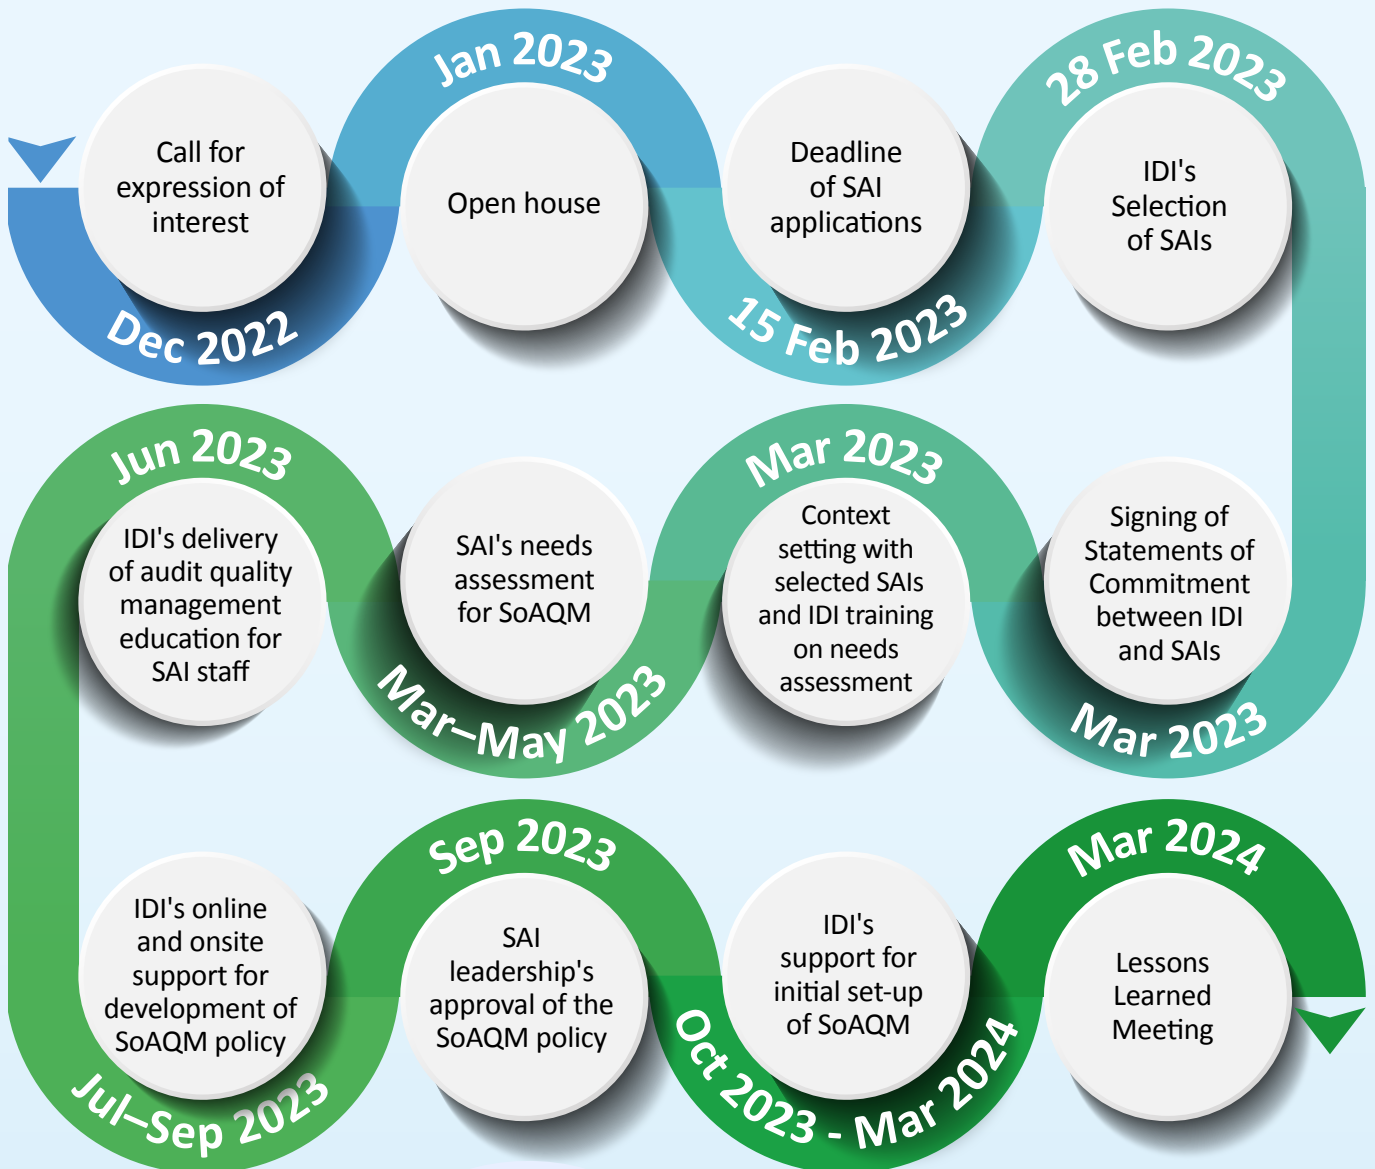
Call for expression of interest

Dec 2022

Jan 2023

Open house

Deadline of SAI applications

15 Feb 2023

28 Feb 2023

IDI's Selection of SAIs

Mar 2023

Signing of Statements of Commitment between IDI and SAIs

Mar 2023

Context setting with selected SAIs and IDI training on needs assessment

Mar–May 2023

SAI's needs assessment for SoAQM

Jun 2023

IDI's delivery of audit quality management education for SAI staff

IDI's online and onsite support for development of SoAQM policy

Jul–Sep 2023

Sep 2023

SAI leadership's approval of the SoAQM policy

Oct 2023 - Mar 2024

IDI's support for initial set-up of SoAQM

Mar 2024

Lessons Learned Meeting